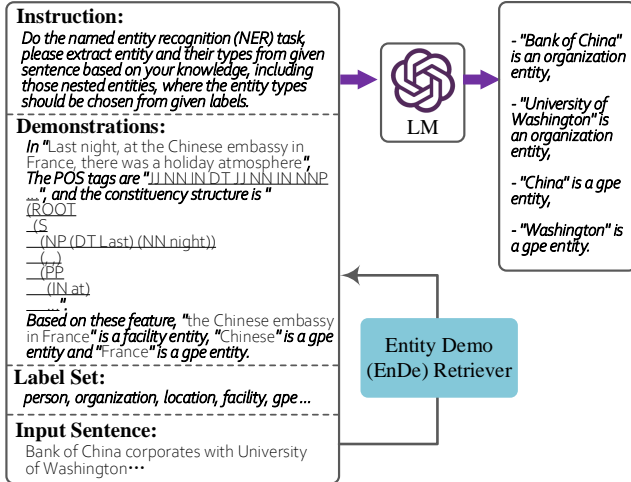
Instruction:

Do the named entity recognition (NER) task, please extract entity and their types from given sentence based on your knowledge, including those nested entities, where the entity types should be chosen from given labels.

Demonstrations:

In "Last night, at the Chinese embassy in France, there was a holiday atmosphere", The POS tags are "JJ NN IN DT JJ NN IN NNP ...", and the constituency structure is "(ROOT
(S
(NP (DT Last) (NN night))
(, ,)
(PP
(IN at)
......".

Based on these feature, "the Chinese embassy in France" is a facility entity, "Chinese" is a gpe entity and "France" is a gpe entity.

Label Set:

person, organization, location, facility, gpe ...

Input Sentence:

Bank of China corporates with University of Washington···

LM

- "Bank of China" is an organization entity,

- "University of Washington" is an organization entity,

- "China" is a gpe entity,

- "Washington" is a gpe entity.

Entity Demo (EnDe) Retriever